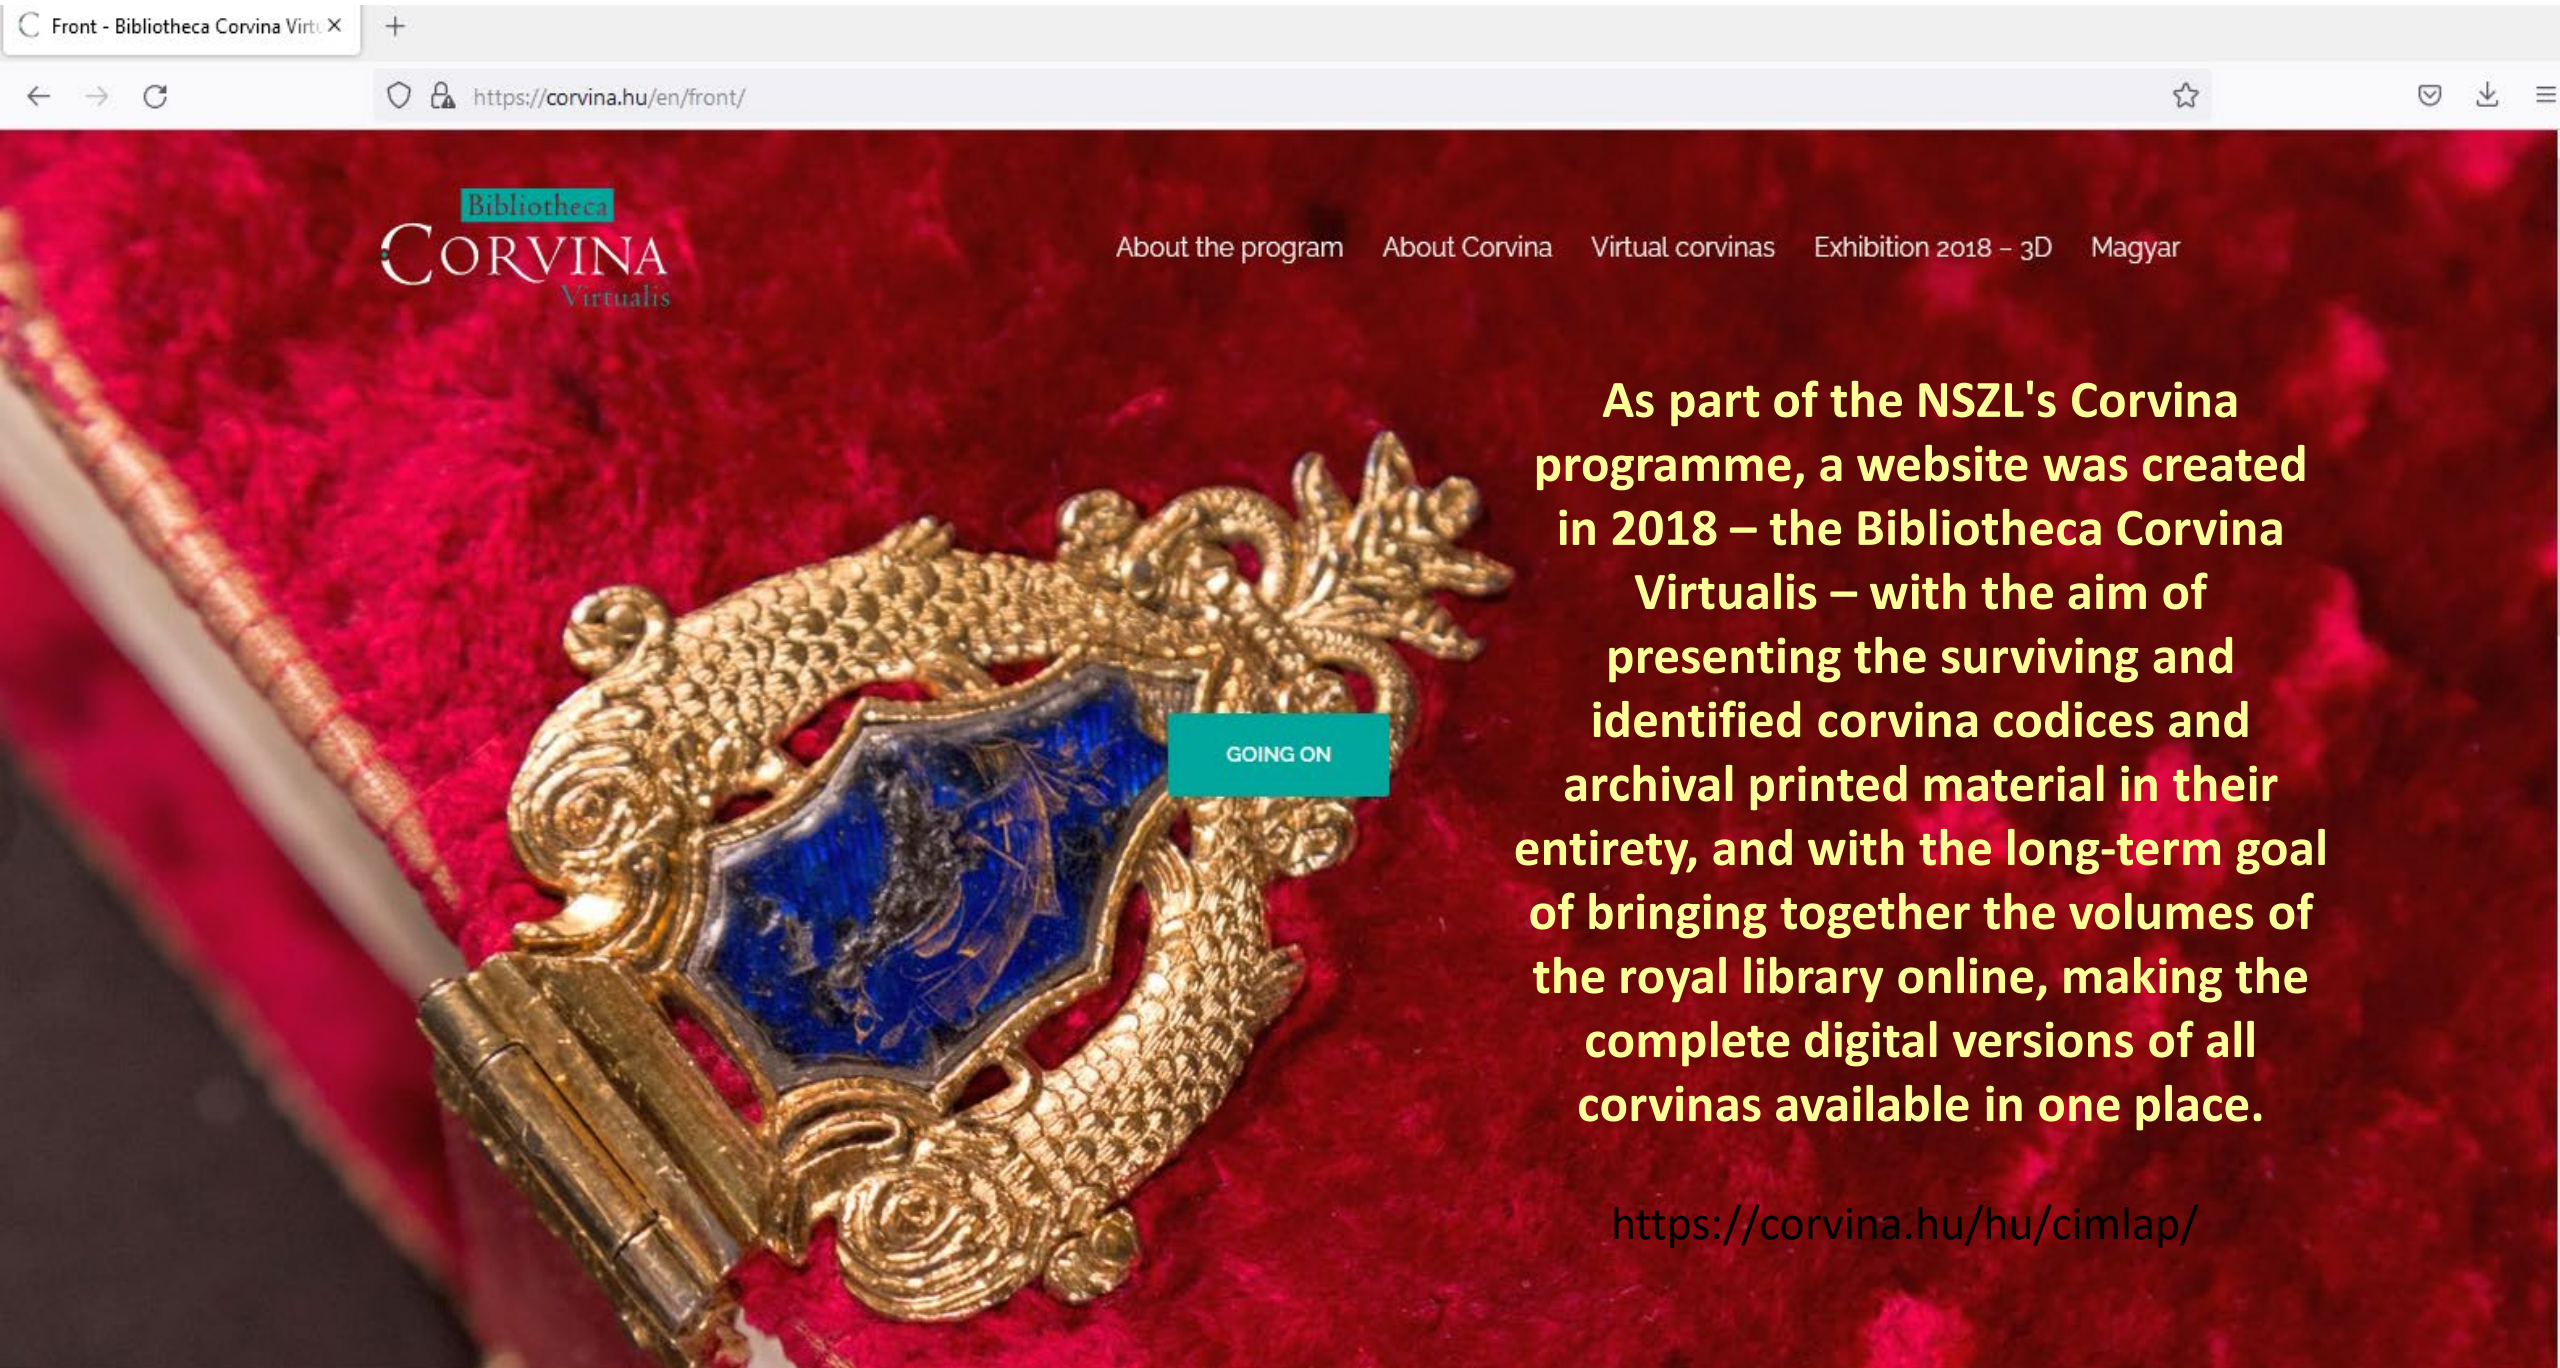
Front - Bibliotheca Corvina Virt ×

https://corvina.hu/en/front/

Bibliotheca
CORVINA
Virtualis

About the program About Corvina Virtual corvinas Exhibition 2018 – 3D Magyar

GOING ON

As part of the NSZL's Corvina programme, a website was created in 2018 – the Bibliotheca Corvina Virtualis – with the aim of presenting the surviving and identified corvina codices and archival printed material in their entirety, and with the long-term goal of bringing together the volumes of the royal library online, making the complete digital versions of all corvinas available in one place.

https://corvina.hu/hu/cimlap/